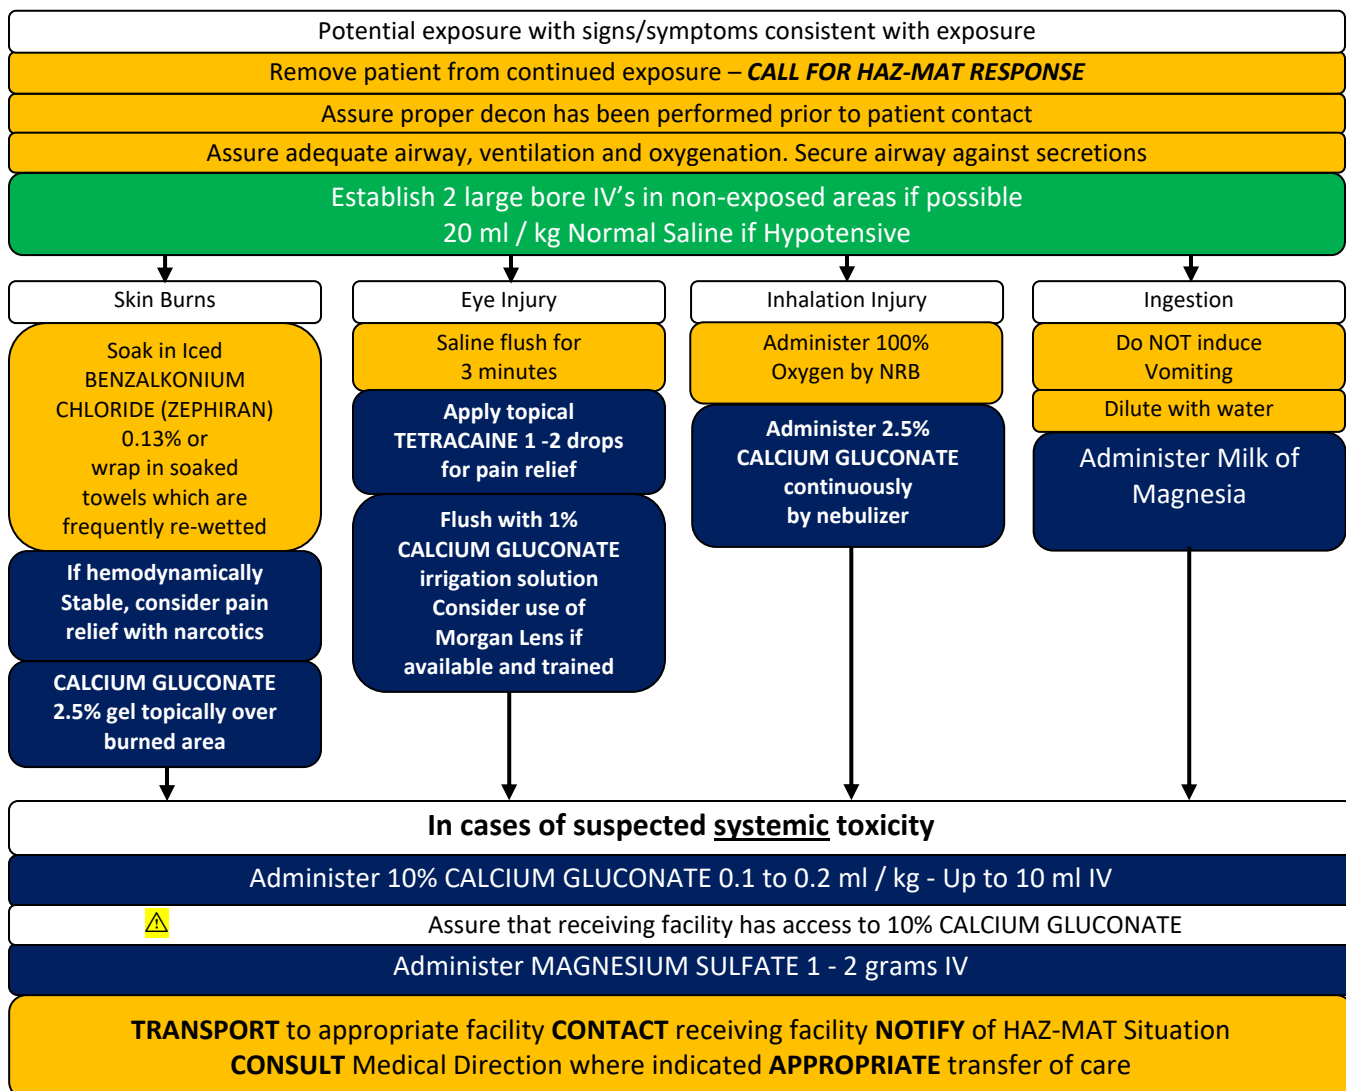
Potential exposure with signs/symptoms consistent with exposure

Remove patient from continued exposure – ***CALL FOR HAZ-MAT RESPONSE***

Assure proper decon has been performed prior to patient contact

Assure adequate airway, ventilation and oxygenation. Secure airway against secretions

Establish 2 large bore IV's in non-exposed areas if possible
20 ml / kg Normal Saline if Hypotensive

Skin Burns

Soak in Iced BENZALKONIUM CHLORIDE (ZEPHIRAN) 0.13% or wrap in soaked towels which are frequently re-wetted

**If hemodynamically Stable, consider pain relief with narcotics**

**CALCIUM GLUCONATE 2.5% gel topically over burned area**

Eye Injury

Saline flush for 3 minutes

**Apply topical TETRACAINE 1 -2 drops for pain relief**

**Flush with 1% CALCIUM GLUCONATE irrigation solution Consider use of Morgan Lens if available and trained**

Inhalation Injury

Administer 100% Oxygen by NRB

**Administer 2.5% CALCIUM GLUCONATE continuously by nebulizer**

Ingestion

Do NOT induce Vomiting

Dilute with water

Administer Milk of Magnesia

**In cases of suspected systemic toxicity**

Administer 10% CALCIUM GLUCONATE 0.1 to 0.2 ml / kg - Up to 10 ml IV

⚠ Assure that receiving facility has access to 10% CALCIUM GLUCONATE

Administer MAGNESIUM SULFATE 1 - 2 grams IV

**TRANSPORT** to appropriate facility **CONTACT** receiving facility **NOTIFY** of HAZ-MAT Situation
**CONSULT** Medical Direction where indicated **APPROPRIATE** transfer of care